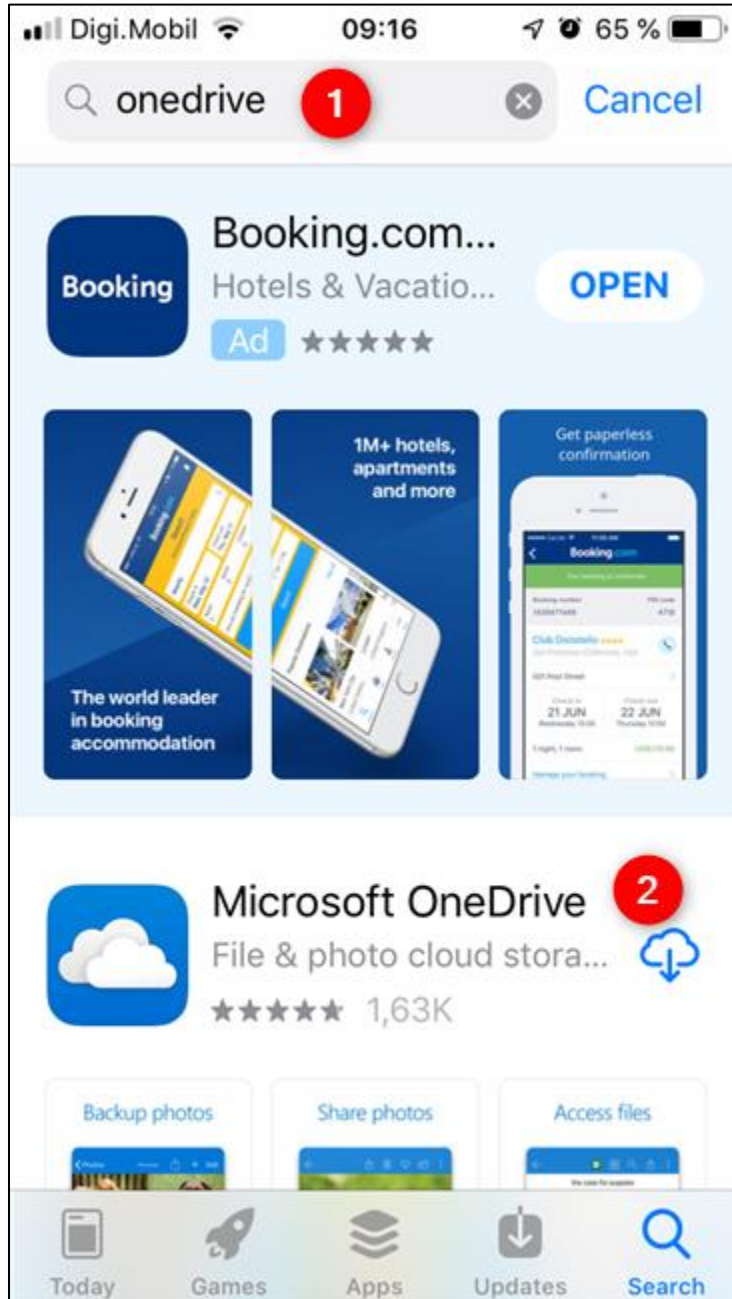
Digi.Mobil 09:16 65 %

onedrive 1 Cancel

Booking

Booking.com...
Hotels & Vacatio...
Ad ★★★★★
OPEN

The world leader in booking accommodation

1M+ hotels, apartments and more

Get paperless confirmation

Booking.com

Club Donatello

21 JUN

22 JUN

Microsoft OneDrive 2
File & photo cloud stora...
★★★★★ 1,63K

Backup photos

Share photos

Access files

Today Games Apps Updates Search